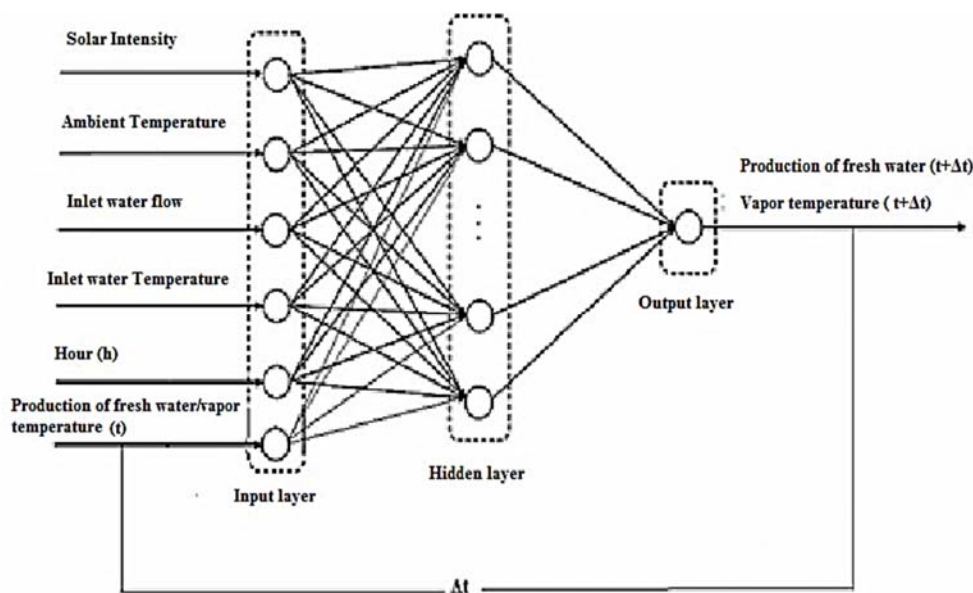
Solar Intensity

Ambient Temperature

Inlet water flow

Inlet water Temperature

Hour (h)

Production of fresh water/vapor temperature (t)

Input layer

Hidden layer

Output layer

Production of fresh water (t+Δt)

Vapor temperature ( t+Δt)

Δt